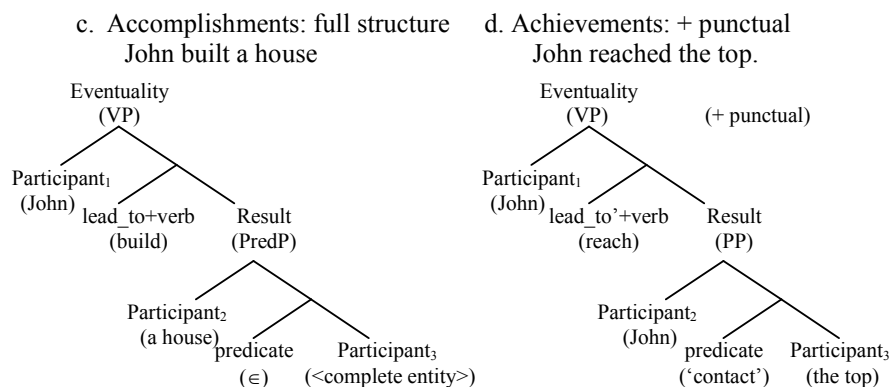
c. Accomplishments: full structure
John built a house

Eventuality
(VP)

Participant$_1$
(John)

lead_to+verb
(build)

Result
(PredP)

Participant$_2$
(a house)

predicate
($\in$)

Participant$_3$
(<complete entity>)

d. Achievements: + punctual
John reached the top.

Eventuality
(VP)

(+ punctual)

Participant$_1$
(John)

lead_to'+verb
(reach)

Result
(PP)

Participant$_2$
(John)

predicate
('contact')

Participant$_3$
(the top)